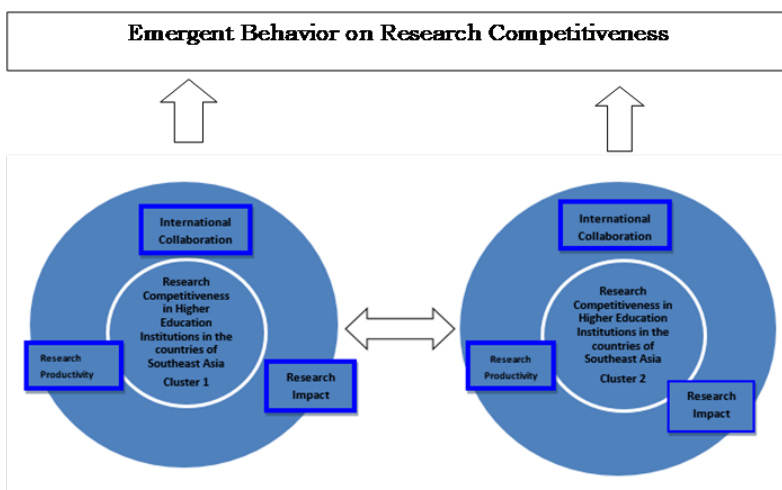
Emergent Behavior on Research Competitiveness

International Collaboration

Research Competitiveness in Higher Education Institutions in the countries of Southeast Asia
Cluster 1

Research Productivity

Research Impact

International Collaboration

Research Competitiveness in Higher Education Institutions in the countries of Southeast Asia
Cluster 2

Research Productivity

Research Impact